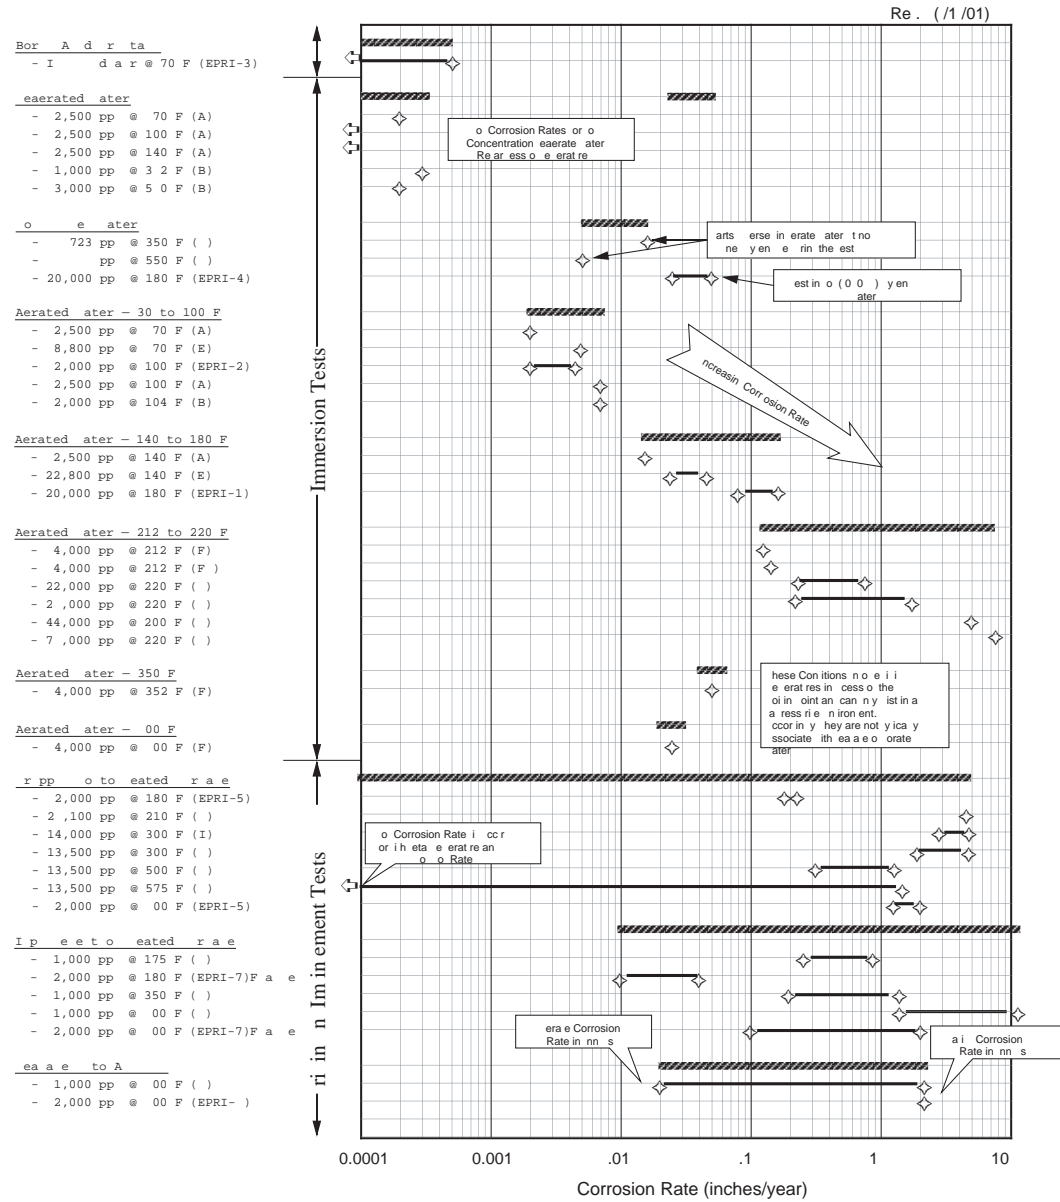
Re . ( /1 /01)

Bor A d r ta
- I d a r @ 70 F (EPRI-3)

eaerated ater
- 2,500 pp @ 70 F (A)
- 2,500 pp @ 100 F (A)
- 2,500 pp @ 140 F (A)
- 1,000 pp @ 3 2 F (B)
- 3,000 pp @ 5 0 F (B)

o e ater
- 723 pp @ 350 F ( )
pp @ 550 F ( )
- 20,000 pp @ 180 F (EPRI-4)

Aerated ater — 30 to 100 F
- 2,500 pp @ 70 F (A)
- 8,800 pp @ 70 F (E)
- 2,000 pp @ 100 F (EPRI-2)
- 2,500 pp @ 100 F (A)
- 2,000 pp @ 104 F (B)

Aerated ater — 140 to 180 F
- 2,500 pp @ 140 F (A)
- 22,800 pp @ 140 F (E)
- 20,000 pp @ 180 F (EPRI-1)

Aerated ater — 212 to 220 F
- 4,000 pp @ 212 F (F)
- 4,000 pp @ 212 F (F )
- 22,000 pp @ 220 F ( )
- 2 ,000 pp @ 220 F ( )
- 44,000 pp @ 200 F ( )
- 7 ,000 pp @ 220 F ( )

Aerated ater — 350 F
- 4,000 pp @ 352 F (F)

Aerated ater — 00 F
- 4,000 pp @ 00 F (F)

r pp o to eated r a e
- 2,000 pp @ 180 F (EPRI-5)
- 2 ,100 pp @ 210 F ( )
- 14,000 pp @ 300 F (I)
- 13,500 pp @ 300 F ( )
- 13,500 pp @ 500 F ( )
- 13,500 pp @ 575 F ( )
- 2,000 pp @ 00 F (EPRI-5)

I p e e t o eated r a e
- 1,000 pp @ 175 F ( )
- 2,000 pp @ 180 F (EPRI-7)F a e
- 1,000 pp @ 350 F ( )
- 1,000 pp @ 00 F ( )
- 2,000 pp @ 00 F (EPRI-7)F a e

ea a e to A
- 1,000 pp @ 00 F ( )
- 2,000 pp @ 00 F (EPRI- )

Immersion Tests

ri in n Im in ement Tests

o Corrosion Rates or o Concentration eaerate ater Re ar ess o e erat re

arts erse in erate ater t no ne y en e rin the est

est in o (0 0 ) y en ater

ncreasin Corr osion Rate

hese Con itions n o e i i e erat res in cess o the oi in oint an can n y ist in a a ress rie n iron ent. ccor in y hey are not yica y ssociate ith ea a e o orate ater

o Corrosion Rate i cc r or i h eta e erat re an o o Rate

era e Corrosion Rate in nn s

ai Corrosion Rate in nn s

0.0001 0.001 .01 .1 1 10

Corrosion Rate (inches/year)